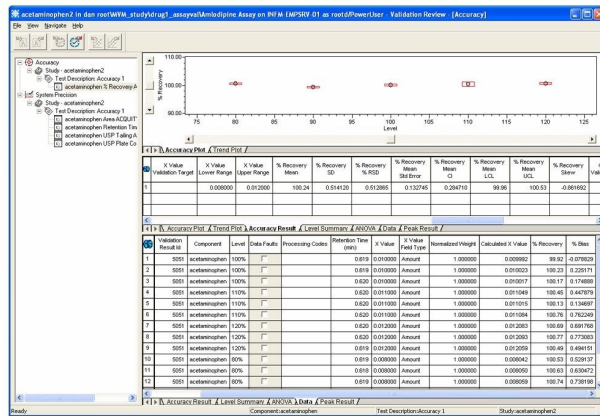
acetaminophen2 in dan root\WVM_study\drug1_assayval\Amlodipine Assay on INFM-EMPSRV-01 as rootd/PowerUser - Validation Review - [Accuracy]

File View Navigate Help

Accuracy
Study - acetaminophen2
Test Description: Accuracy 1
acetaminophen % Recovery A
System Precision
Study - acetaminophen2
Test Description: Accuracy 1
acetaminophen Area ACQUIT
acetaminophen Retention Tim
acetaminophen USP Tailing A
acetaminophen USP Plate Co

% Recovery
110.00
100.00
90.00
75 80 85 90 95 100 105 110 115 120 125
Level

Accuracy Plot | Trend Plot

| X Value Validation Target | X Value Lower Range | X Value Upper Range | % Recovery Mean | % Recovery SD | % Recovery % RSD | % Recovery Mean Std Error | % Recovery Mean CI | % Recovery Mean LCL | % Recovery Mean UCL | % Recovery Skew |
|---|---|---|---|---|---|---|---|---|---|---|
| | 0.008000 | 0.012000 | 100.24 | 0.514120 | 0.512865 | 0.132745 | 0.284710 | 99.96 | 100.53 | -0.861692 |

Accuracy Plot | Trend Plot | Accuracy Result | Level Summary | ANOVA | Data | Peak Result

| | Validation Result Id | Component | Level | Data Faults | Processing Codes | Retention Time (min) | X Value | X Value Field Type | Normalized Weight | Calculated X Value | % Recovery | % Bias |
|---|---|---|---|---|---|---|---|---|---|---|---|---|
| 1 | 5051 | acetaminophen | 100% | | | 0.619 | 0.010000 | Amount | 1.000000 | 0.009992 | 99.92 | -0.078829 |
| 2 | 5051 | acetaminophen | 100% | | | 0.619 | 0.010000 | Amount | 1.000000 | 0.010023 | 100.23 | 0.225171 |
| 3 | 5051 | acetaminophen | 100% | | | 0.620 | 0.010000 | Amount | 1.000000 | 0.010017 | 100.17 | 0.174888 |
| 4 | 5051 | acetaminophen | 110% | | | 0.620 | 0.011000 | Amount | 1.000000 | 0.011049 | 100.45 | 0.447879 |
| 5 | 5051 | acetaminophen | 110% | | | 0.619 | 0.011000 | Amount | 1.000000 | 0.011015 | 100.13 | 0.134697 |
| 6 | 5051 | acetaminophen | 110% | | | 0.620 | 0.011000 | Amount | 1.000000 | 0.011084 | 100.76 | 0.762249 |
| 7 | 5051 | acetaminophen | 120% | | | 0.619 | 0.012000 | Amount | 1.000000 | 0.012083 | 100.69 | 0.691768 |
| 8 | 5051 | acetaminophen | 120% | | | 0.620 | 0.012000 | Amount | 1.000000 | 0.012093 | 100.77 | 0.773083 |
| 9 | 5051 | acetaminophen | 120% | | | 0.620 | 0.012000 | Amount | 1.000000 | 0.012059 | 100.49 | 0.494151 |
| 10 | 5051 | acetaminophen | 80% | | | 0.619 | 0.008000 | Amount | 1.000000 | 0.008042 | 100.53 | 0.529137 |
| 11 | 5051 | acetaminophen | 80% | | | 0.619 | 0.008000 | Amount | 1.000000 | 0.008050 | 100.63 | 0.630472 |
| 12 | 5051 | acetaminophen | 80% | | | 0.620 | 0.008000 | Amount | 1.000000 | 0.008059 | 100.74 | 0.738198 |

Accuracy Result | Level Summary | ANOVA | Data | Peak Result

Ready | Component:acetaminophen | Test Description:Accuracy 1 | Study:acetaminophen2